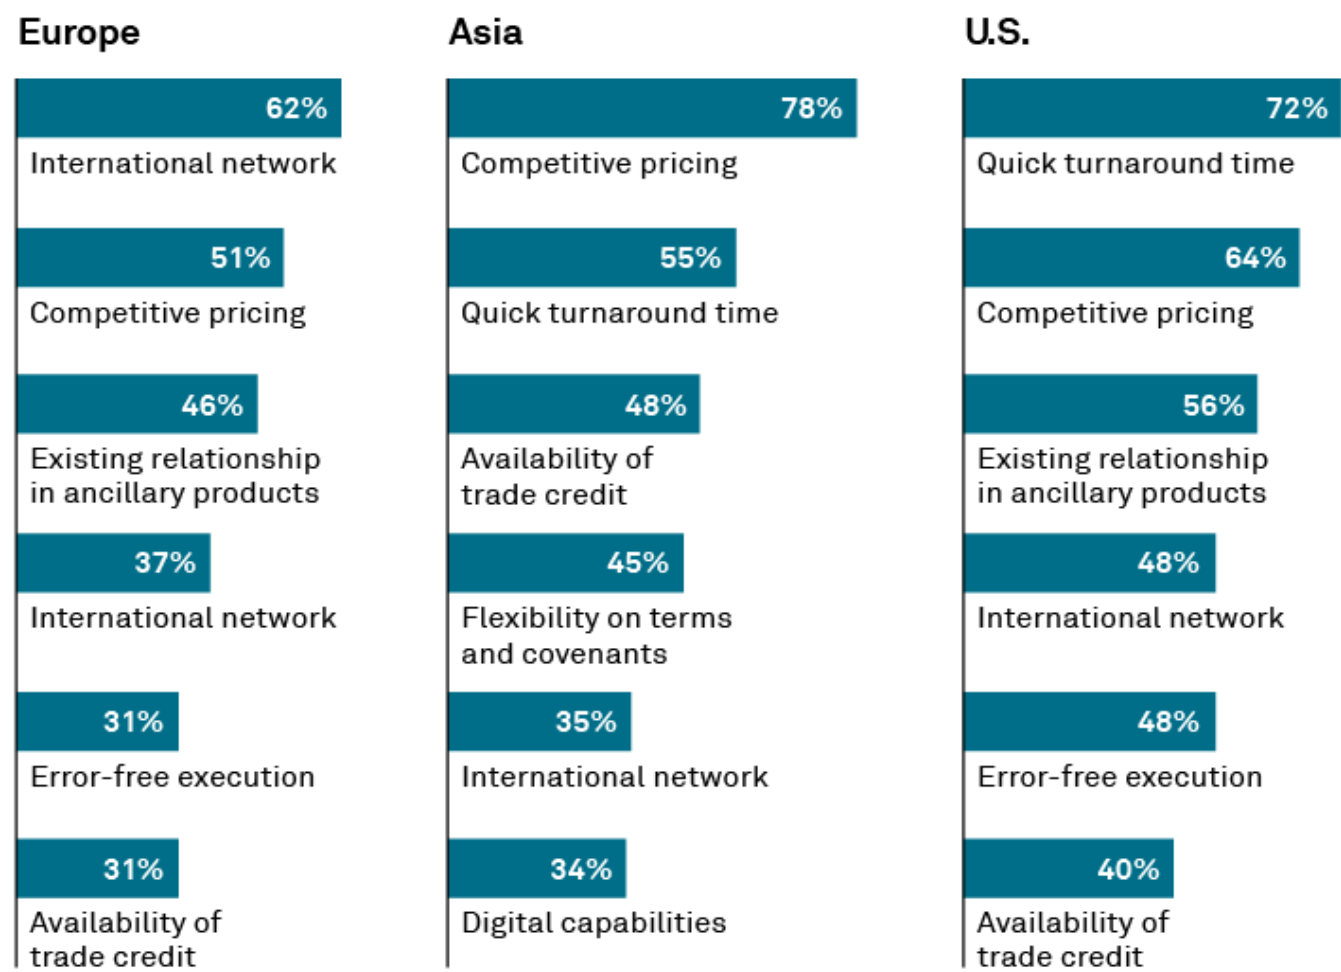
Europe

62%
International network

51%
Competitive pricing

46%
Existing relationship in ancillary products

37%
International network

31%
Error-free execution

31%
Availability of trade credit

Asia

78%
Competitive pricing

55%
Quick turnaround time

48%
Availability of trade credit

45%
Flexibility on terms and covenants

35%
International network

34%
Digital capabilities

U.S.

72%
Quick turnaround time

64%
Competitive pricing

56%
Existing relationship in ancillary products

48%
International network

48%
Error-free execution

40%
Availability of trade credit